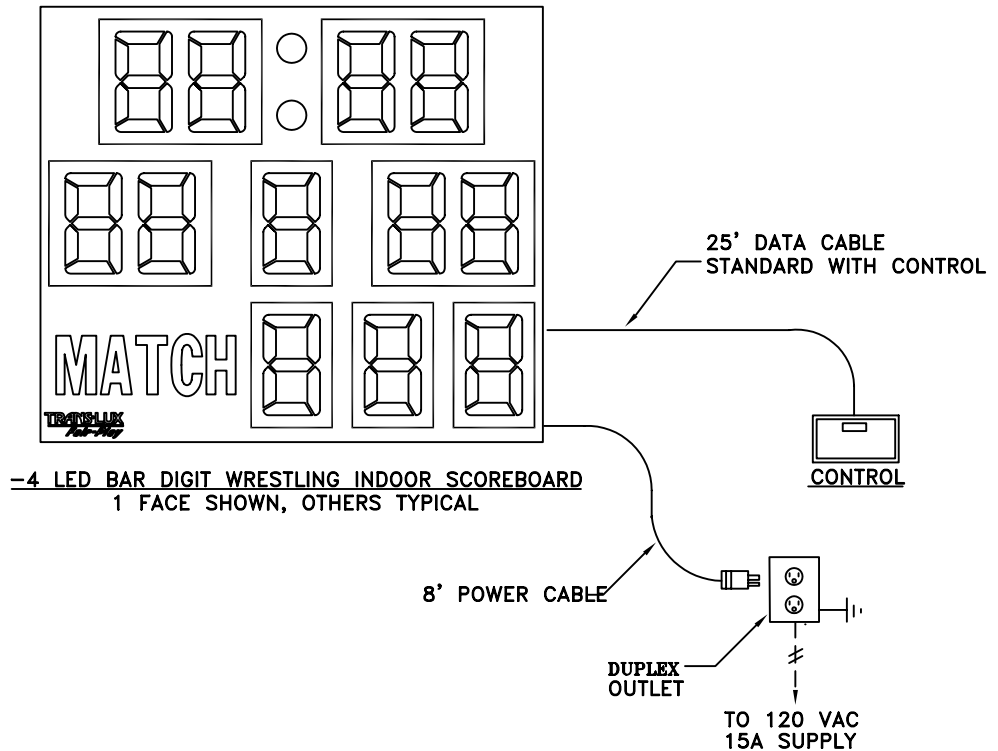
MATCH

TRANS-LUX
Fair-Play

25' DATA CABLE
STANDARD WITH CONTROL

CONTROL

-4 LED BAR DIGIT WRESTLING INDOOR SCOREBOARD
1 FACE SHOWN, OTHERS TYPICAL

8' POWER CABLE

DUPLEX
OUTLET

TO 120 VAC
15A SUPPLY